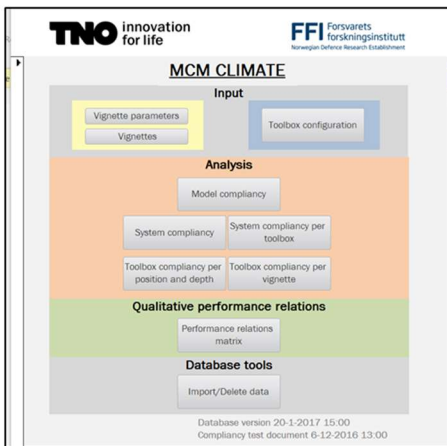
TNO innovation for life

FFI Forsvarets forskningsinstitutt
Norwegian Defence Research Establishment

MCM CLIMATE

Input

Vignette parameters

Vignettes

Toolbox configuration

Analysis

Model compliancy

System compliancy

System compliancy per toolbox

Toolbox compliancy per position and depth

Toolbox compliancy per vignette

Qualitative performance relations

Performance relations matrix

Database tools

Import/Delete data

Database version 20-1-2017 15:00
Compliancy test document 6-12-2016 13:00